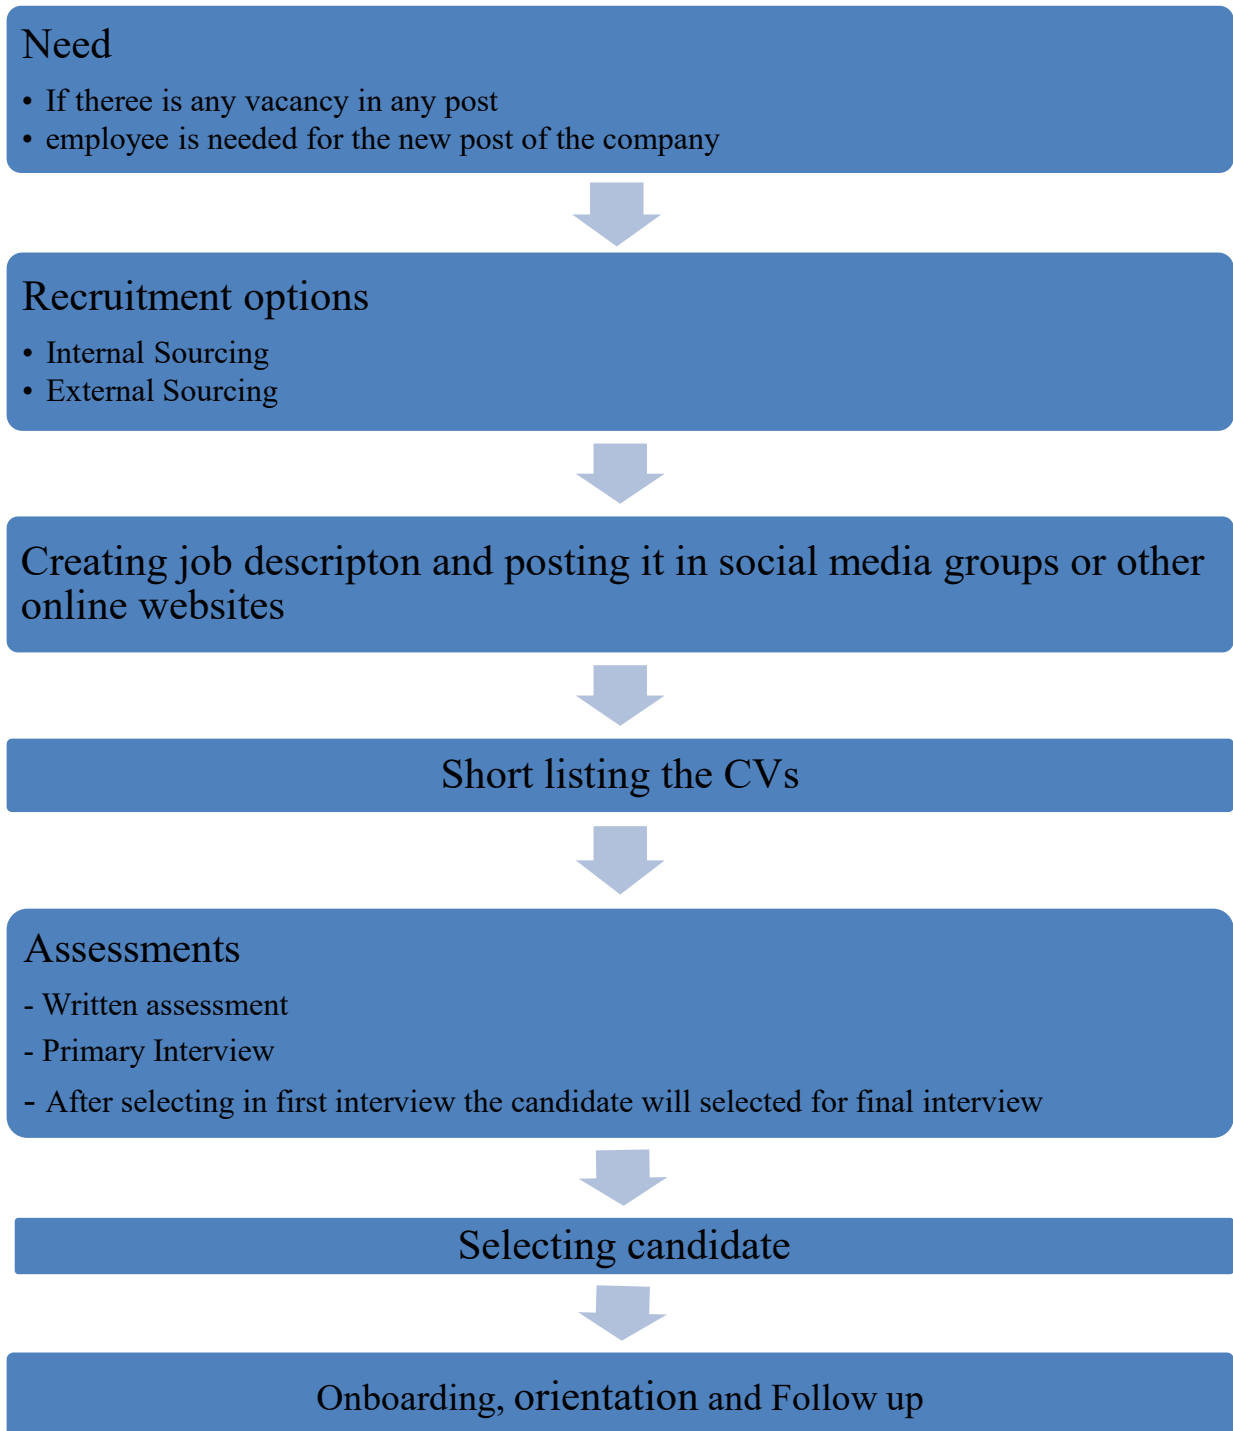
Need

- If theree is any vacancy in any post
- employee is needed for the new post of the company

Recruitment options

- Internal Sourcing
- External Sourcing

Creating job descripton and posting it in social media groups or other online websites

Short listing the CVs

Assessments

- Written assessment
- Primary Interview
- After selecting in first interview the candidate will selected for final interview

Selecting candidate

Onboarding, orientation and Follow up